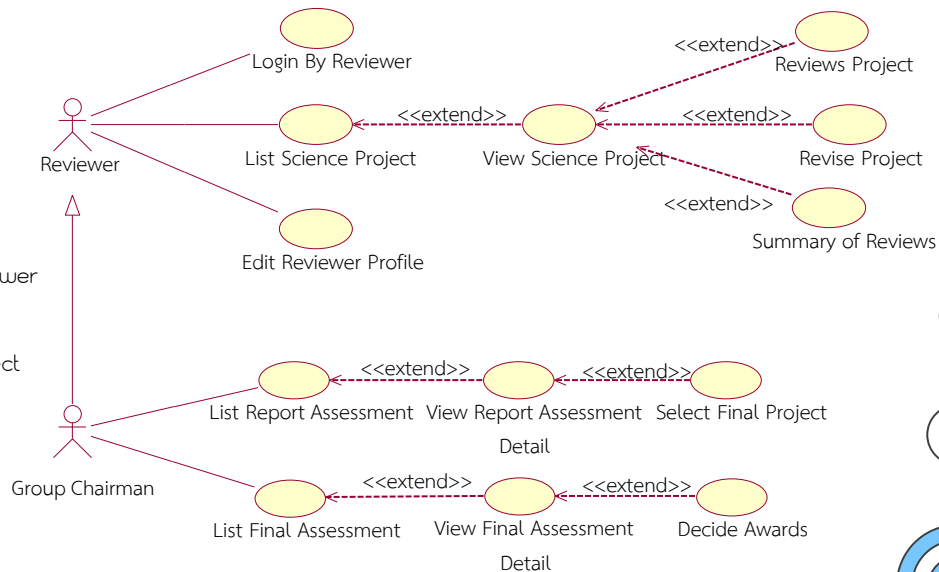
Login By Reviewer

<<extend>>

Reviews Project

Reviewer

<<extend>>

<<extend>>

List Science Project

View Science Project

Revise Project

<<extend>>

Summary of Reviews

Edit Reviewer Profile

wer

ct

<<extend>>

<<extend>>

List Report Assessment

View Report Assessment Detail

Select Final Project

Group Chairman

<<extend>>

<<extend>>

List Final Assessment

View Final Assessment Detail

Decide Awards